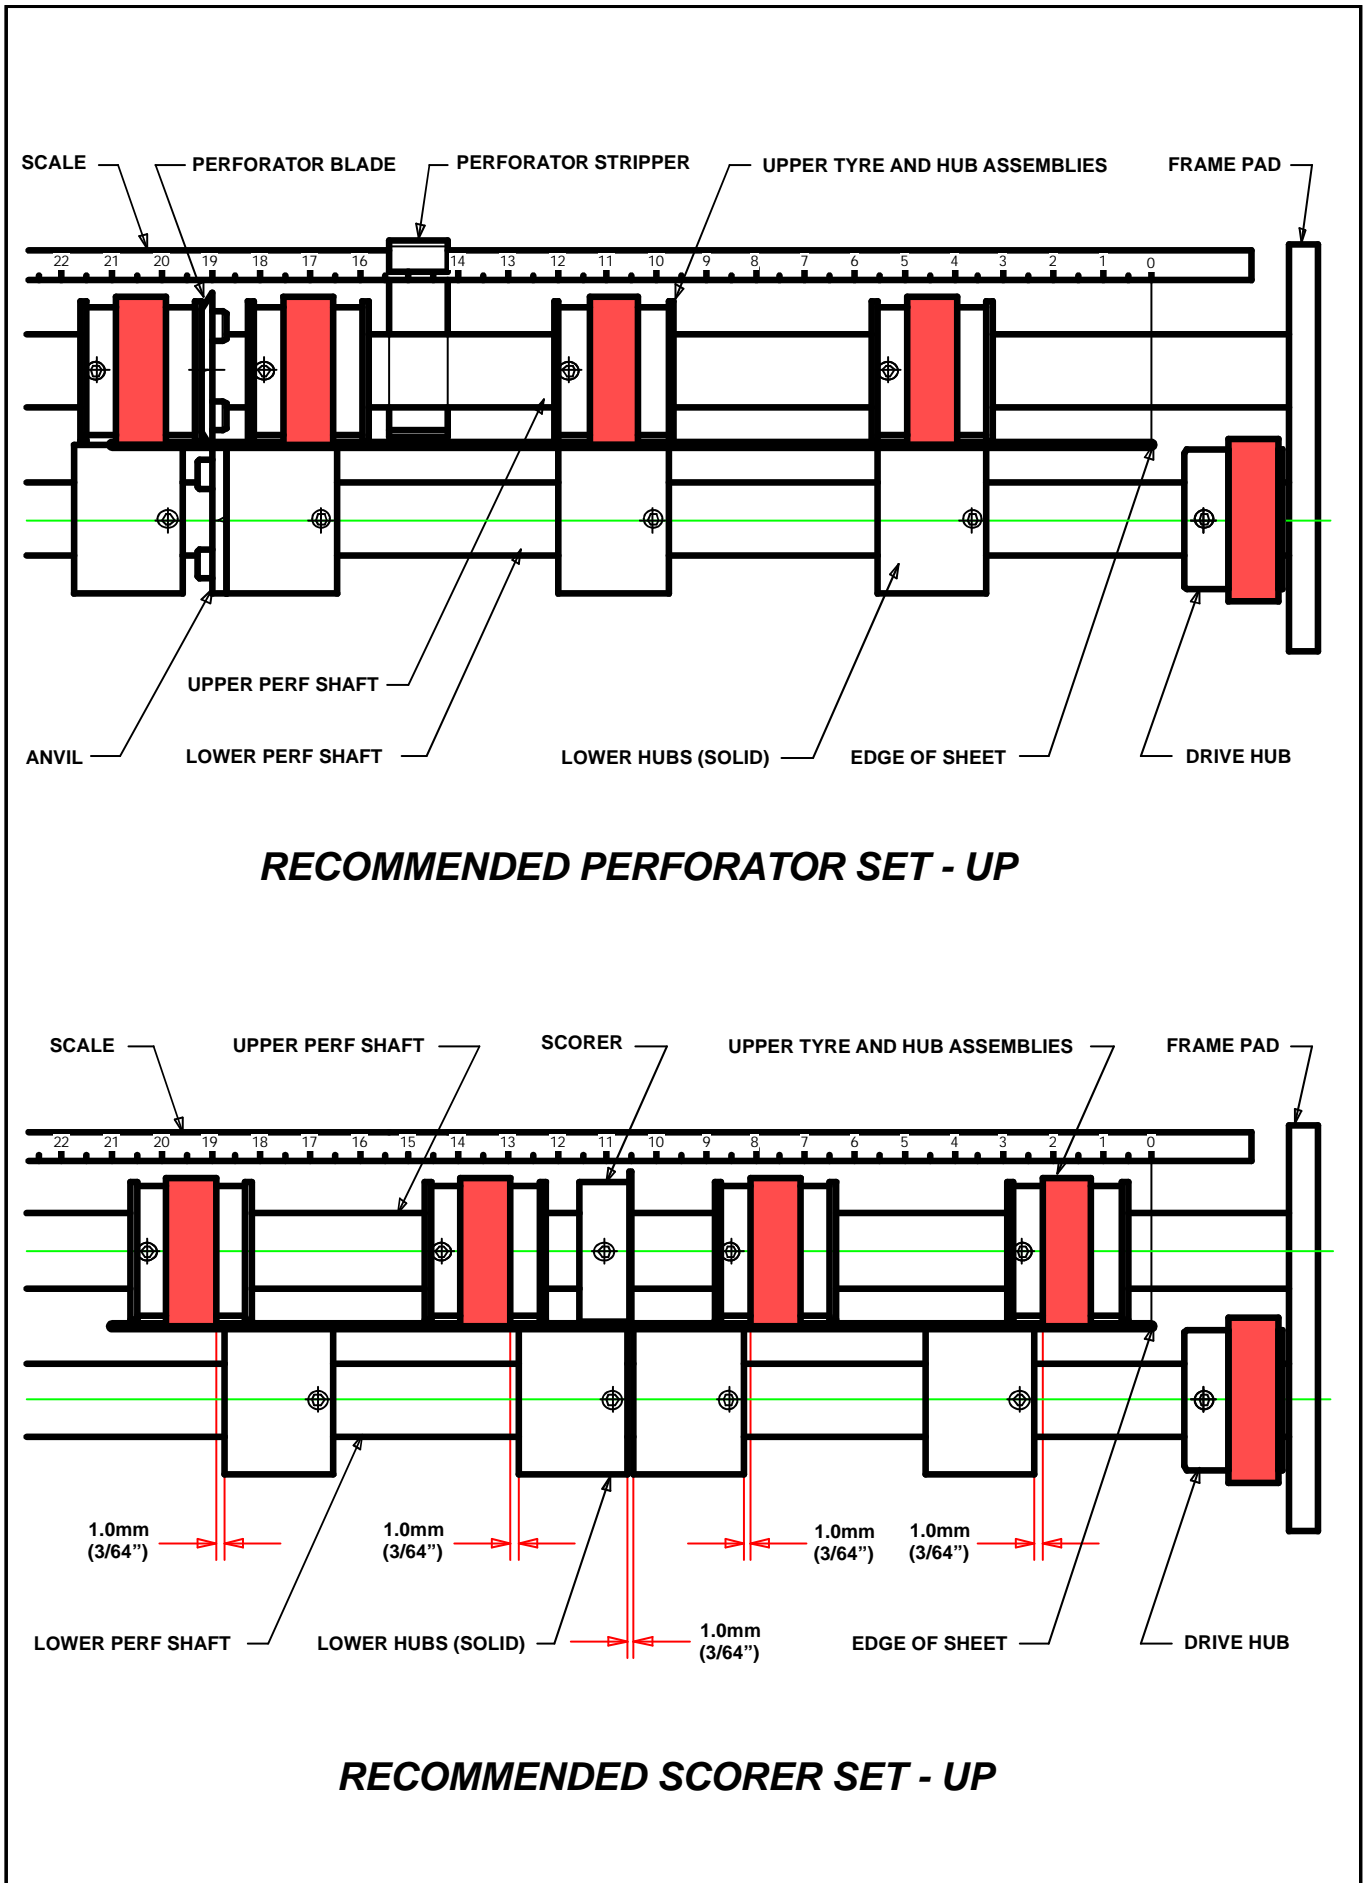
SCALE
PERFORATOR BLADE
PERFORATOR STRIPPER
UPPER TYRE AND HUB ASSEMBLIES
FRAME PAD

22 21 20 19 18 17 16 14 13 12 11 10 9 8 7 6 5 4 3 2 1 0

UPPER PERF SHAFT
ANVIL
LOWER PERF SHAFT
LOWER HUBS (SOLID)
EDGE OF SHEET
DRIVE HUB

RECOMMENDED PERFORATOR SET - UP

SCALE
UPPER PERF SHAFT
SCORER
UPPER TYRE AND HUB ASSEMBLIES
FRAME PAD

22 21 20 19 18 17 16 15 14 13 12 11 10 9 8 7 6 5 4 3 2 1 0

1.0mm (3/64")
1.0mm (3/64")
1.0mm (3/64")
1.0mm (3/64")
1.0mm (3/64")

LOWER PERF SHAFT
LOWER HUBS (SOLID)
EDGE OF SHEET
DRIVE HUB

RECOMMENDED SCORER SET - UP